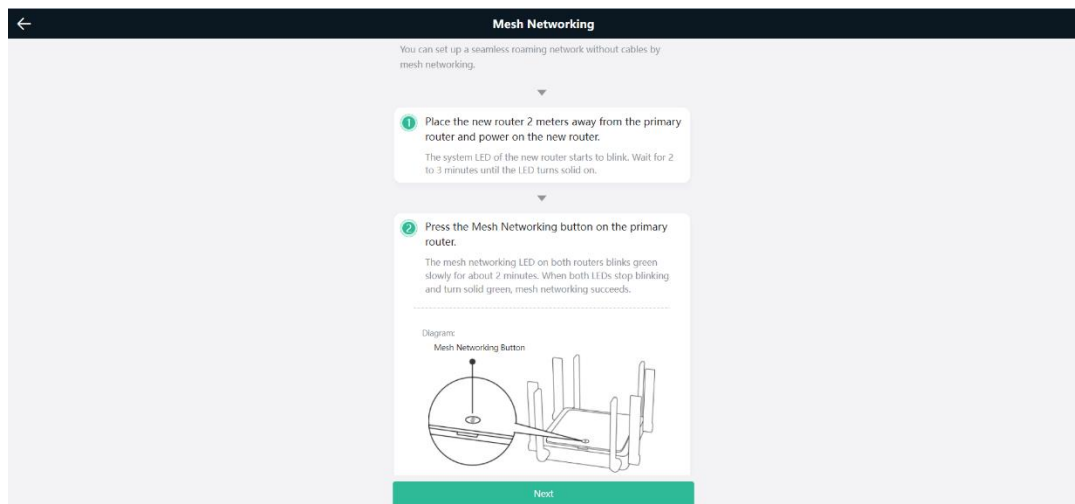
Mesh Networking

You can set up a seamless roaming network without cables by mesh networking.

1 Place the new router 2 meters away from the primary router and power on the new router.

The system LED of the new router starts to blink. Wait for 2 to 3 minutes until the LED turns solid on.

2 Press the Mesh Networking button on the primary router.

The mesh networking LED on both routers blinks green slowly for about 2 minutes. When both LEDs stop blinking and turn solid green, mesh networking succeeds.

Diagram:

Mesh Networking Button

Next